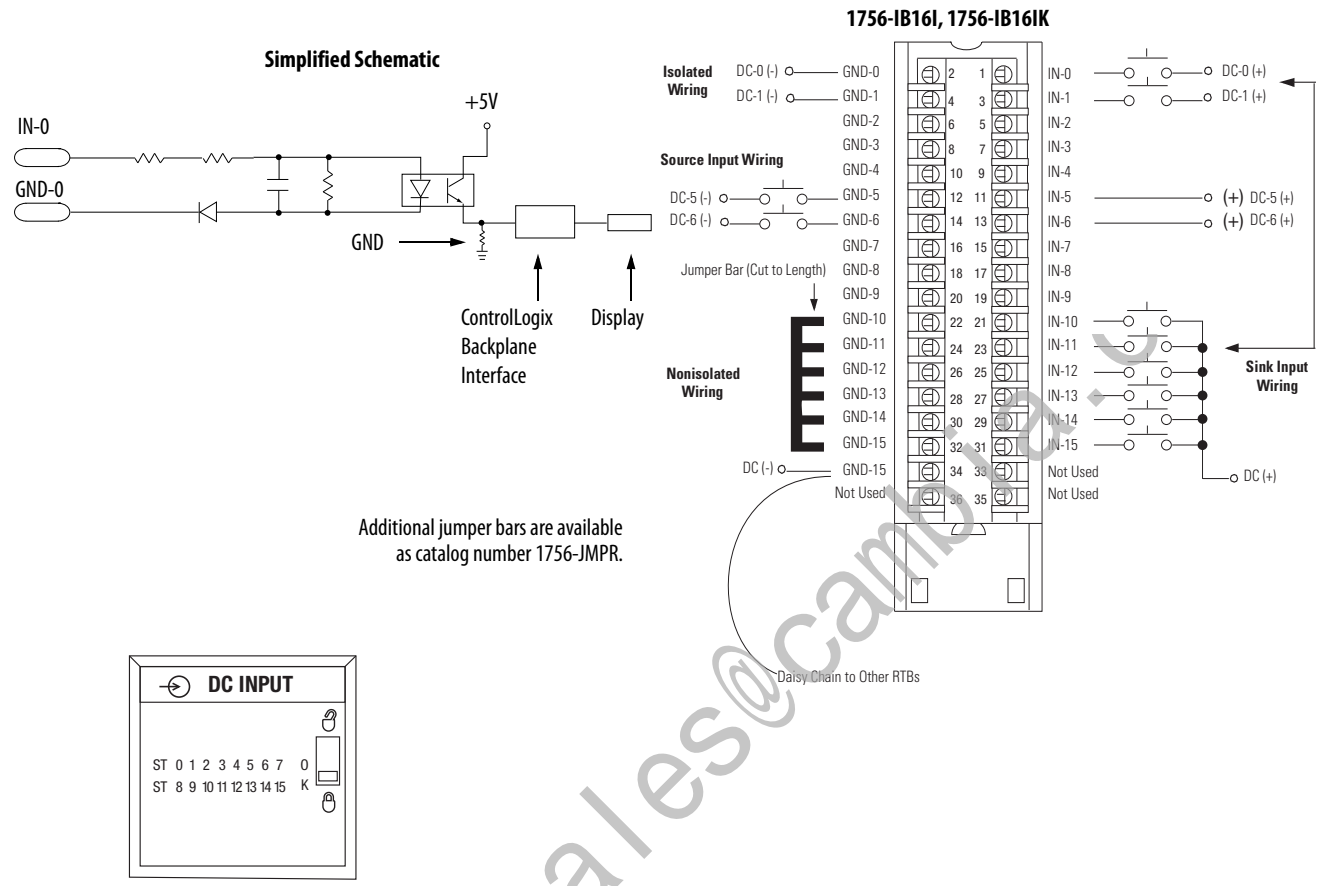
1756-IB16I, 1756-IB16IK

Simplified Schematic

+5V

IN-0

GND-0

GND

ControlLogix Backplane Interface

Display

Isolated Wiring

DC-0 (-)
DC-1 (-)

Source Input Wiring

DC-5 (-)
DC-6 (-)

Jumper Bar (Cut to Length)

Nonisolated Wiring

DC (-)

GND-0
GND-1
GND-2
GND-3
GND-4
GND-5
GND-6
GND-7
GND-8
GND-9
GND-10
GND-11
GND-12
GND-13
GND-14
GND-15
GND-15
Not Used

2 1
4 3
6 5
8 7
10 9
12 11
14 13
16 15
18 17
20 19
22 21
24 23
26 25
28 27
30 29
32 31
34 33
36 35

IN-0
IN-1
IN-2
IN-3
IN-4
IN-5
IN-6
IN-7
IN-8
IN-9
IN-10
IN-11
IN-12
IN-13
IN-14
IN-15
Not Used
Not Used

DC-0 (+)
DC-1 (+)
(+) DC-5 (+)
(+) DC-6 (+)

Sink Input Wiring

DC (+)

Additional jumper bars are available as catalog number 1756-JMPR.

Daisy Chain to Other RTBs

DC INPUT

ST 0 1 2 3 4 5 6 7 O
ST 8 9 10 11 12 13 14 15 K

sales@cambia.c